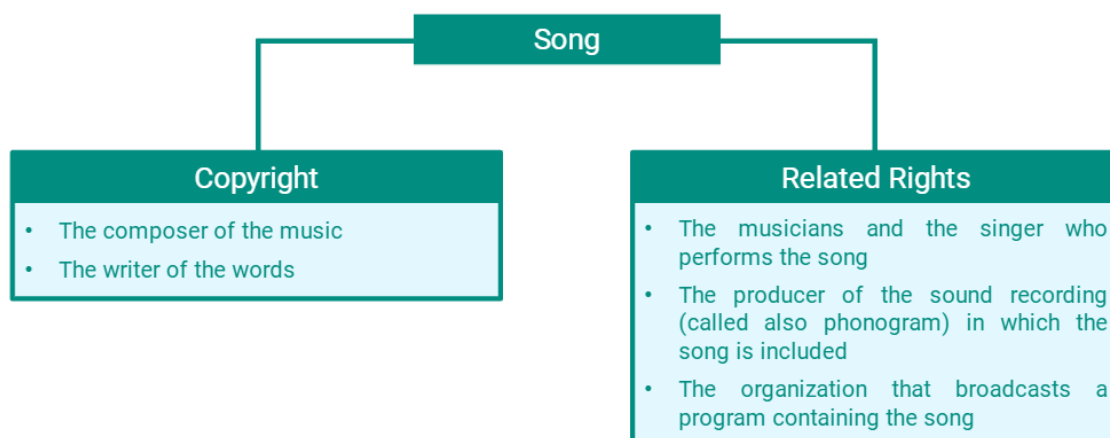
Song

Copyright

- The composer of the music
- The writer of the words

Related Rights

- The musicians and the singer who performs the song
- The producer of the sound recording (called also phonogram) in which the song is included
- The organization that broadcasts a program containing the song